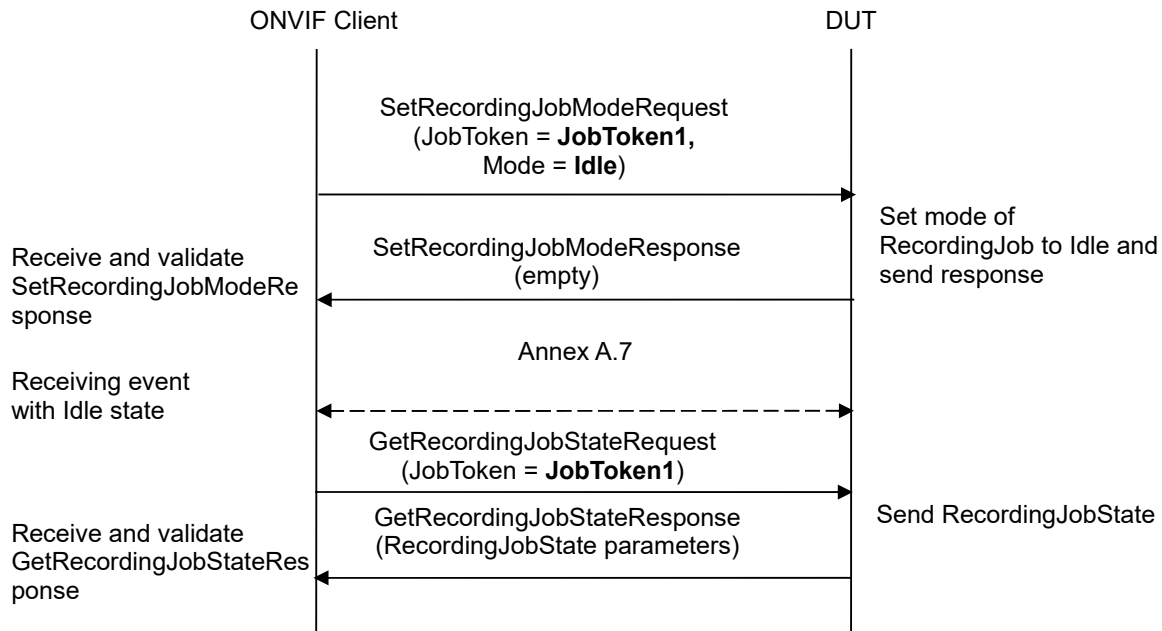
ONVIF Client

DUT

SetRecordingJobModeRequest (JobToken = **JobToken1,** Mode = **Idle**)

Set mode of RecordingJob to Idle and send response

Receive and validate SetRecordingJobModeResponse

SetRecordingJobModeResponse (empty)

Annex A.7

Receiving event with Idle state

GetRecordingJobStateRequest (JobToken = **JobToken1**)

Send RecordingJobState

Receive and validate GetRecordingJobStateResponse

GetRecordingJobStateResponse (RecordingJobState parameters)